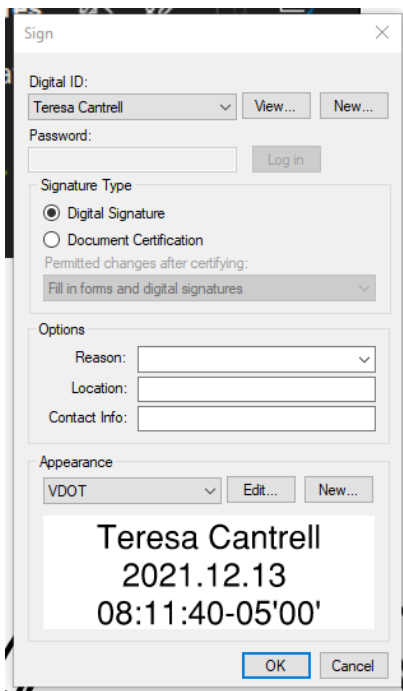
Sign

Digital ID:
Teresa Cantrell
View...
New...
Password:
Log in

Signature Type
Digital Signature
Document Certification
Permitted changes after certifying:
Fill in forms and digital signatures

Options
Reason:
Location:
Contact Info:

Appearance
VDOT
Edit...
New...

Teresa Cantrell
2021.12.13
08:11:40-05'00'

OK
Cancel